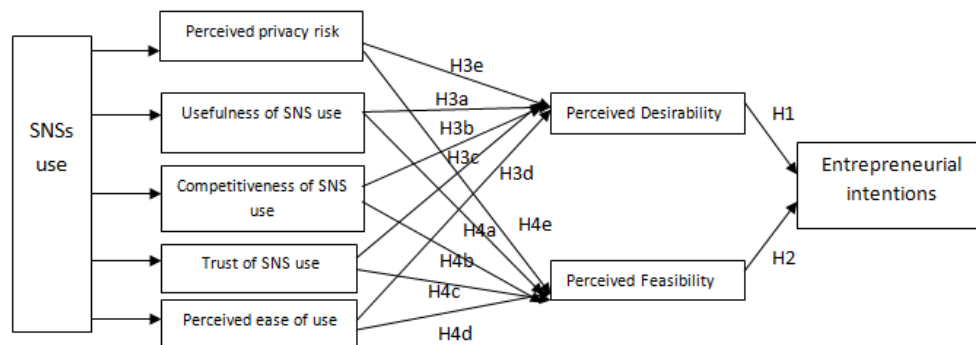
SNSs use

Perceived privacy risk

Usefulness of SNS use

Competitiveness of SNS use

Trust of SNS use

Perceived ease of use

H3e
H3a
H3b
H3c
H3d
H4a
H4e
H4b
H4c
H4d

Perceived Desirability

Perceived Feasibility

H1
H2

Entrepreneurial intentions